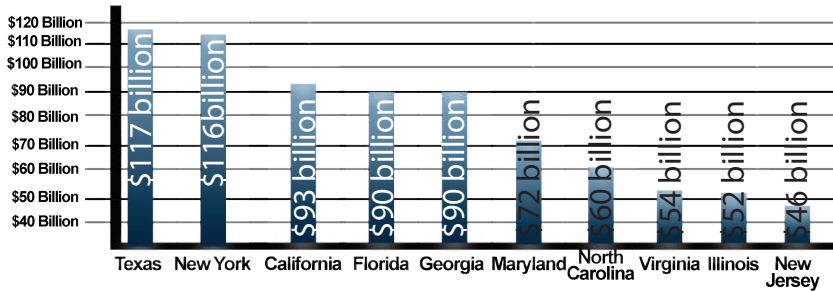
$120 Billion
$110 Billion
$100 Billion
$90 Billion
$80 Billion
$70 Billion
$60 Billion
$50 Billion
$40 Billion

$117 billion
$116billion
$93 billion
$90 billion
$90 billion
$72 billion
$60 billion
$54 billion
$52 billion
$46 billion

Texas
New York
California
Florida
Georgia
Maryland
North Carolina
Virginia
Illinois
New Jersey